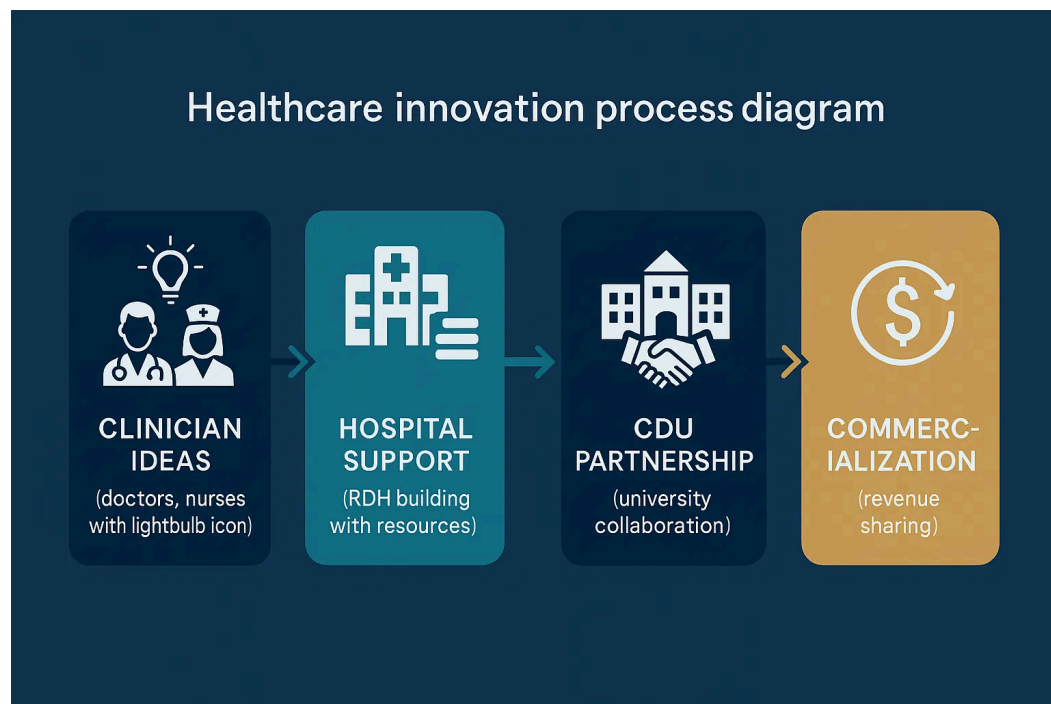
Healthcare innovation process diagram

CLINICIAN IDEAS
(doctors, nurses with lightbulb icon)

HOSPITAL SUPPORT
(RDH building with resources)

CDU PARTNERSHIP
(university collaboration)

COMMERCIALIZATION
(revenue sharing)